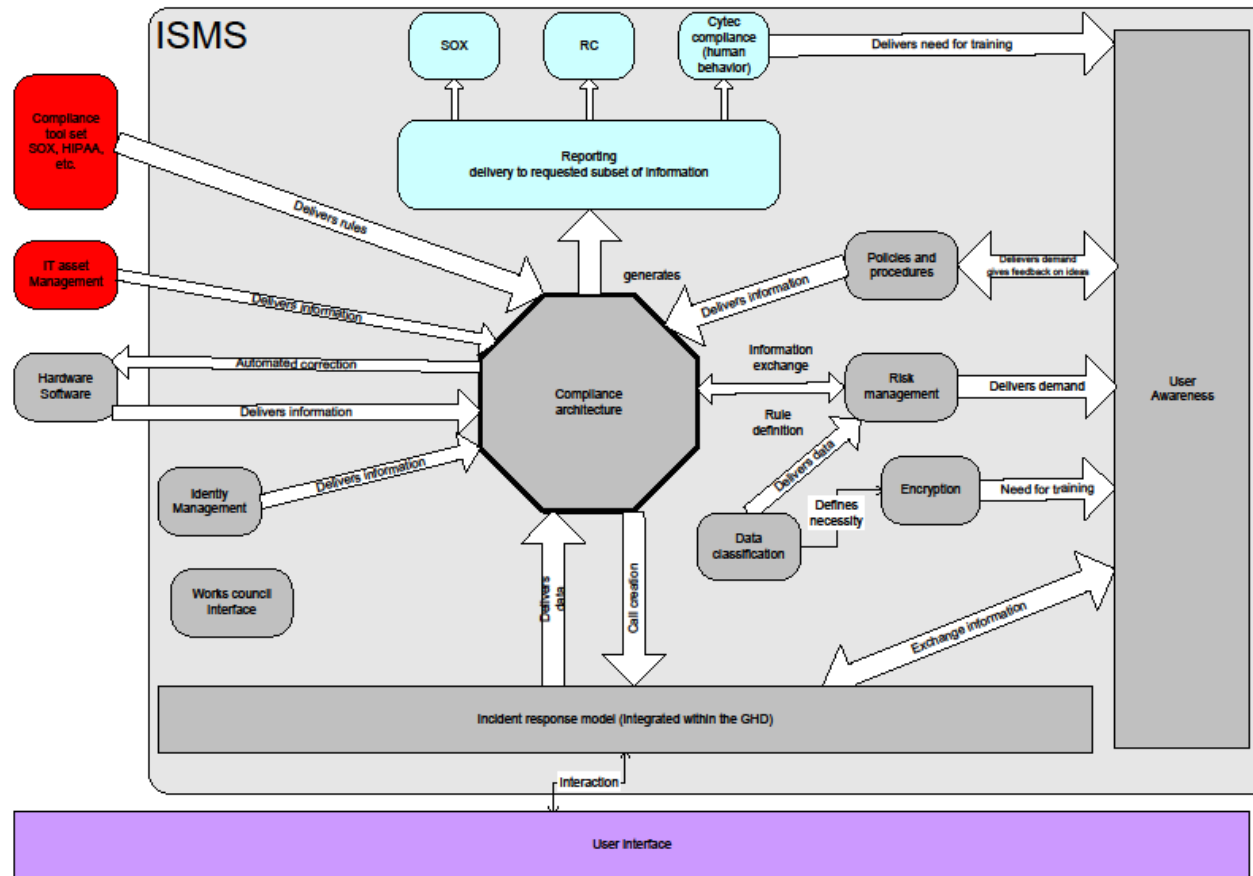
ISMS

SOX

RC

Cytec compliance (human behavior)

Delivers need for training

Compliance tool set SOX, HIPAA, etc.

Reporting delivery to requested subset of information

Delivers rules

IT asset Management

Delivers information

generates

Policies and procedures

Delivers demand gives feedback on ideas

Delivers information

Hardware Software

Automated correction

Delivers information

Compliance architecture

Information exchange

Risk management

Delivers demand

User Awareness

Rule definition

Identy Management

Delivers information

Delivers data

Encryption

Need for training

Defines necessity

Data classification

Works council interface

Delivers data

Call creation

Exchange information

Incident response model (integrated within the GHD)

Interaction

User interface